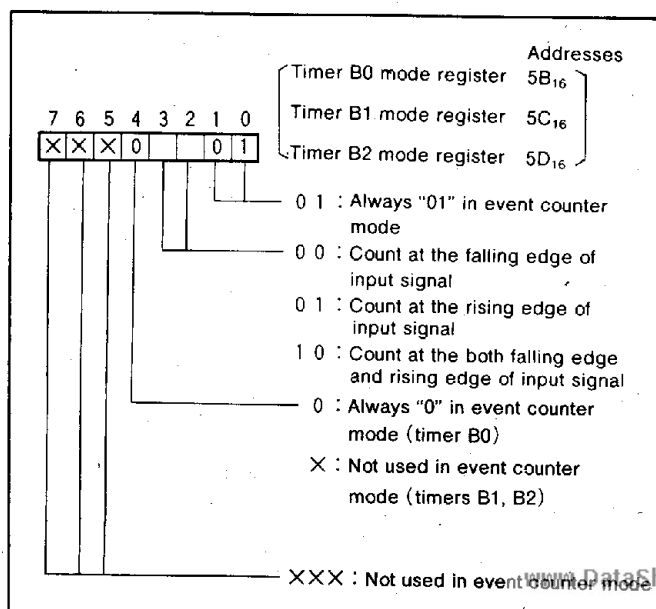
Addresses
Timer B0 mode register $5B_{16}$
Timer B1 mode register $5C_{16}$
Timer B2 mode register $5D_{16}$

7 6 5 4 3 2 1 0

| × | × | × | 0 | | | 0 | 1 |
|---|---|---|---|---|---|---|---|

0 1 : Always "01" in event counter mode

0 0 : Count at the falling edge of input signal

0 1 : Count at the rising edge of input signal

1 0 : Count at the both falling edge and rising edge of input signal

0 : Always "0" in event counter mode (timer B0)

× : Not used in event counter mode (timers B1, B2)

××× : Not used in event counter mode

www.DataSl